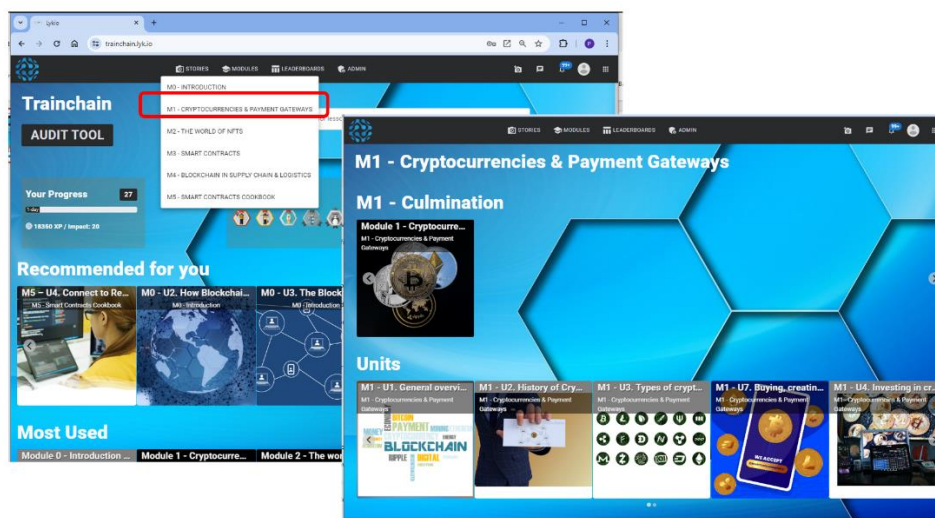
Lykio

trainchain.lykio.io

STORIES MODULES LEADERBOARDS ADMIN

M0 - INTRODUCTION
M1 - CRYPTOCURRENCIES & PAYMENT GATEWAYS
M2 - THE WORLD OF NFTS
M3 - SMART CONTRACTS
M4 - BLOCKCHAIN IN SUPPLY CHAIN & LOGISTICS
M5 - SMART CONTRACTS COOKBOOK

Trainchain

AUDIT TOOL

Your Progress 27

18350 XP / Impact: 20

Recommended for you

M5 – U4. Connect to Re...
M5 - Smart Contracts Cookbook

M0 - U2. How Blockchai...
M0 - Introduction

M0 - U3. The Block...
M0 - Introduction

Most Used

Module 0 - Introduction ...
Module 1 - Cryptocurre...
Module 2 - The wor...

STORIES MODULES LEADERBOARDS ADMIN

M1 - Cryptocurrencies & Payment Gateways

M1 - Culmination

Module 1 - Cryptocurre...
M1 - Cryptocurrencies & Payment Gateways

Units

M1 - U1. General overvi...
M1 - Cryptocurrencies & Payment Gateways

M1 - U2. History of Cry...
M1 - Cryptocurrencies & Payment Gateways

M1 - U3. Types of crypt...
M1 - Cryptocurrencies & Payment Gateways

M1 - U7. Buying, creatin...
M1 - Cryptocurrencies & Payment Gateways

M1 - U4. Investing in cr...
M1 - Cryptocurrencies & Payment Gateways

BITCOIN PAYMENT BLOCKCHAIN RIPPLE DIGITAL

WE ACCEPT